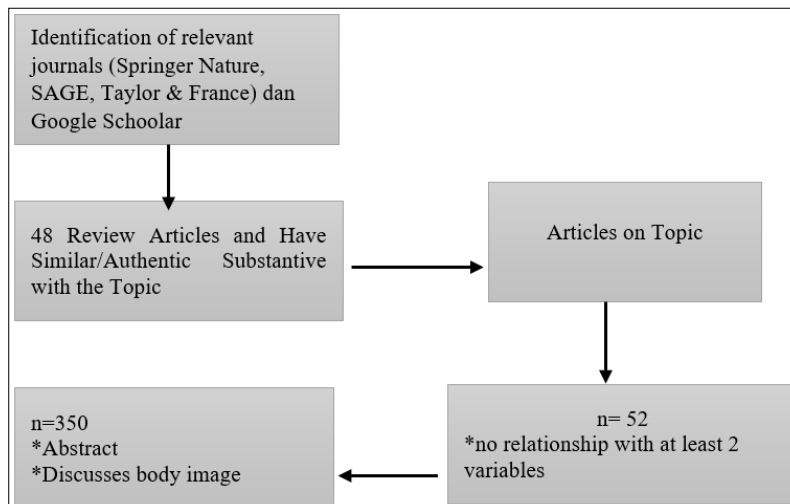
Identification of relevant journals (Springer Nature, SAGE, Taylor & France) dan Google Schoolar

48 Review Articles and Have Similar/Authentic Substantive with the Topic

Articles on Topic

n= 52
*no relationship with at least 2 variables

n=350
*Abstract
*Discusses body image